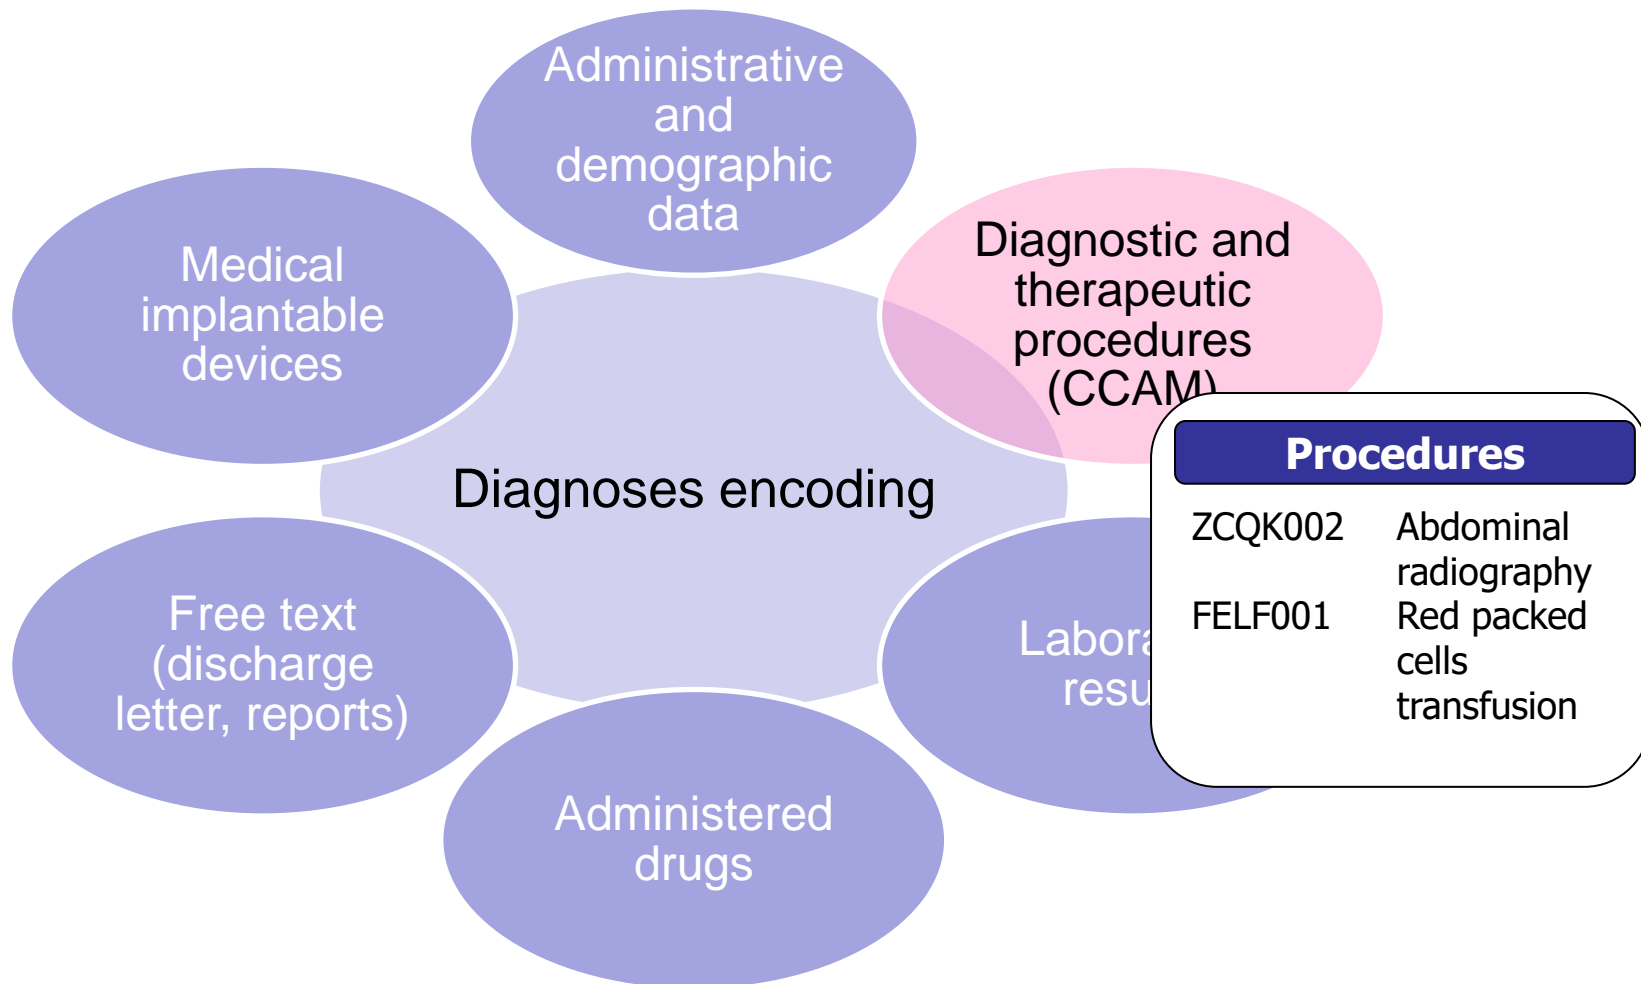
Administrative and demographic data

Medical implantable devices

Diagnostic and therapeutic procedures (CCAM)

Diagnoses encoding

Free text (discharge letter, reports)

Labora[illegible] resu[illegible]

Administered drugs

Procedures

| | |
|---|---|
| ZCQK002 | Abdominal radiography |
| FELF001 | Red packed cells transfusion |